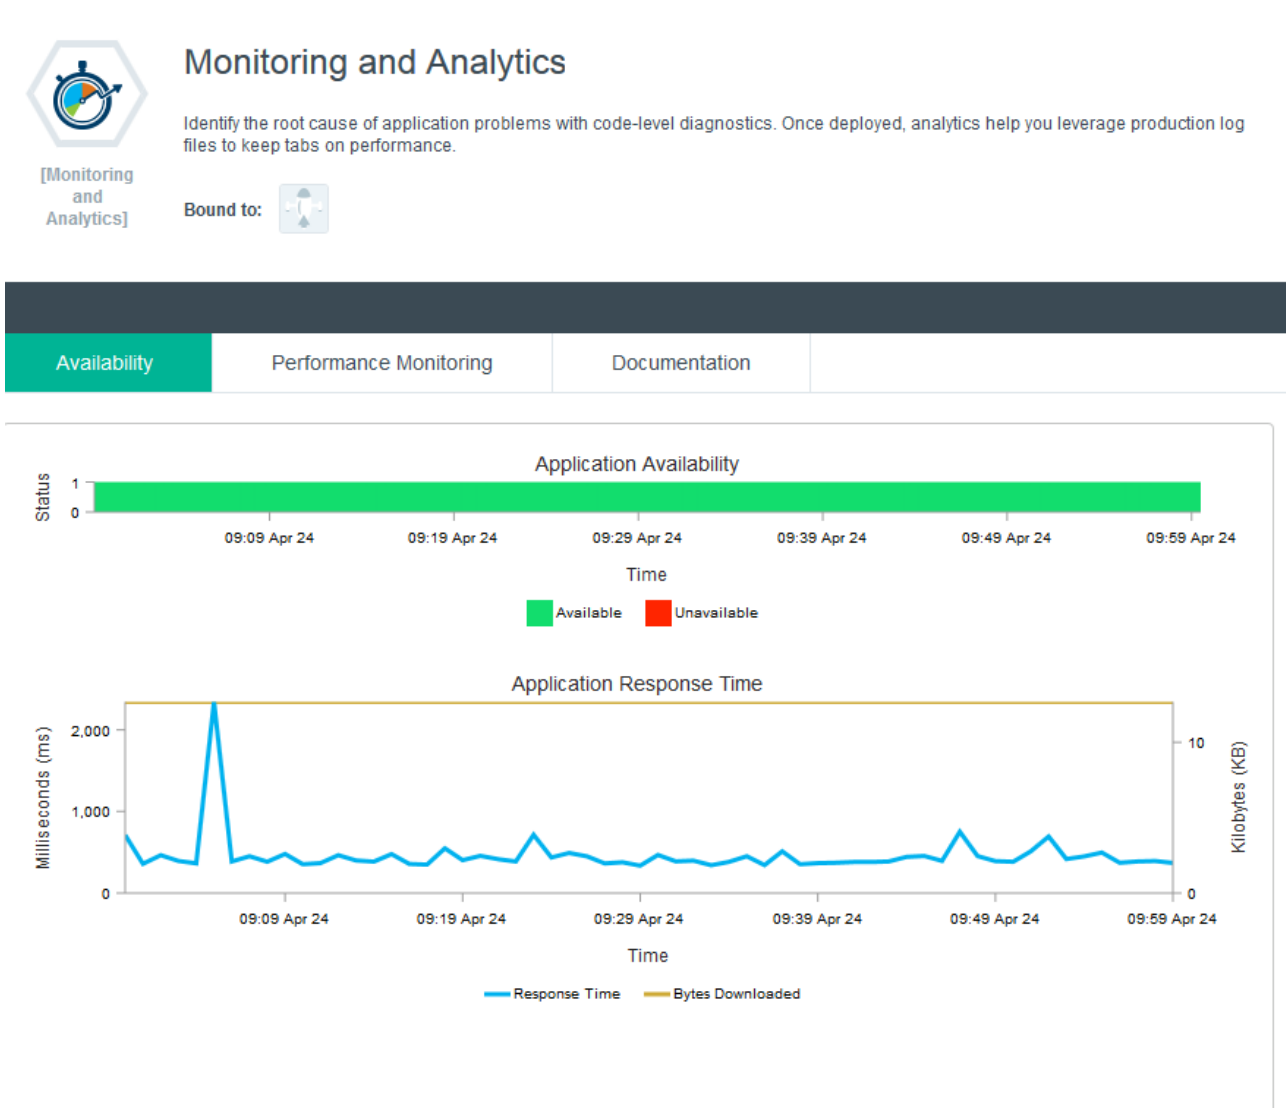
[Monitoring and Analytics]

Monitoring and Analytics

Identify the root cause of application problems with code-level diagnostics. Once deployed, analytics help you leverage production log files to keep tabs on performance.

Bound to:

Availability | Performance Monitoring | Documentation

Application Availability

Status
1
0

09:09 Apr 24 | 09:19 Apr 24 | 09:29 Apr 24 | 09:39 Apr 24 | 09:49 Apr 24 | 09:59 Apr 24

Time

Available | Unavailable

Application Response Time

Milliseconds (ms)
2,000
1,000
0

Kilobytes (KB)
10
0

09:09 Apr 24 | 09:19 Apr 24 | 09:29 Apr 24 | 09:39 Apr 24 | 09:49 Apr 24 | 09:59 Apr 24

Time

Response Time | Bytes Downloaded